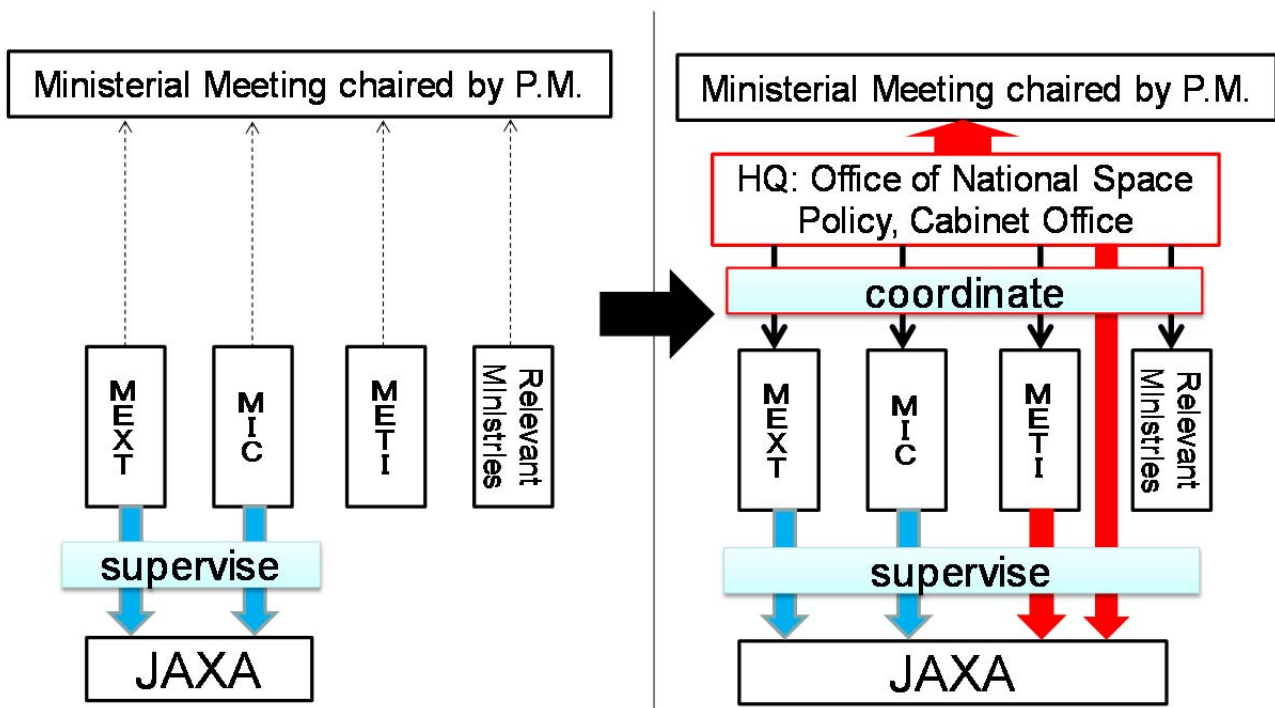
Ministerial Meeting chaired by P.M.

MEXT

MIC

METI

Relevant Ministries

supervise

JAXA

Ministerial Meeting chaired by P.M.

HQ: Office of National Space Policy, Cabinet Office

coordinate

MEXT

MIC

METI

Relevant Ministries

supervise

JAXA